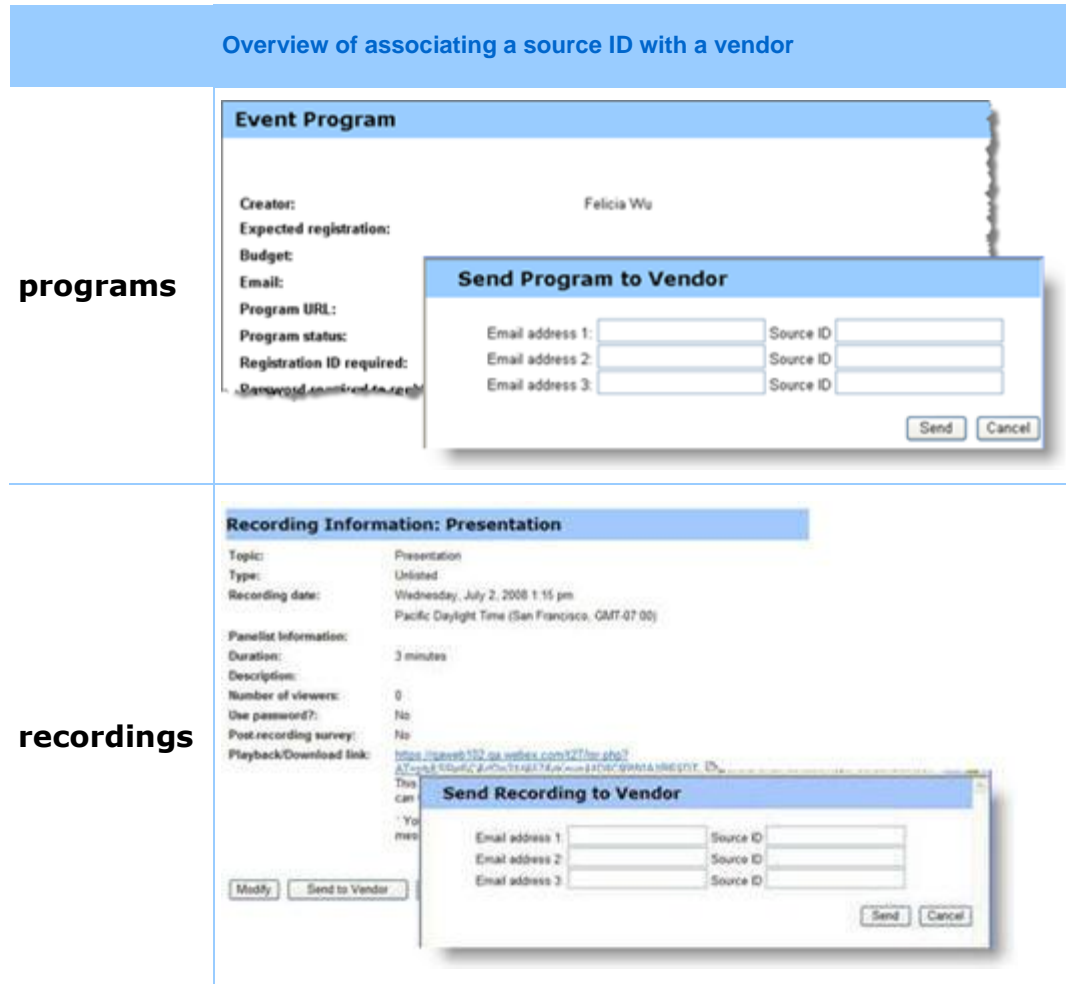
Overview of associating a source ID with a vendor

programs

Event Program

Creator: Felicia Wu
Expected registration:
Budget:
Email:
Program URL:
Program status:
Registration ID required:
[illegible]

Send Program to Vendor

Email address 1: Source ID
Email address 2: Source ID
Email address 3: Source ID

Send Cancel

recordings

Recording Information: Presentation

Topic: Presentation
Type: Unlisted
Recording date: Wednesday, July 2, 2008 1:15 pm
Pacific Daylight Time (San Francisco, GMT-07:00)
Panelist Information:
Duration: 3 minutes
Description:
Number of viewers: 0
Use password?: No
Post-recording survey: No
Playback/Download link: https://qaweb102.qa.webex.com/t27/lsr.php?
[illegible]
This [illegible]
can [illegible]
' Yo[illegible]
mes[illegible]

Modify Send to Vendor

Send Recording to Vendor

Email address 1: Source ID
Email address 2: Source ID
Email address 3: Source ID

Send Cancel